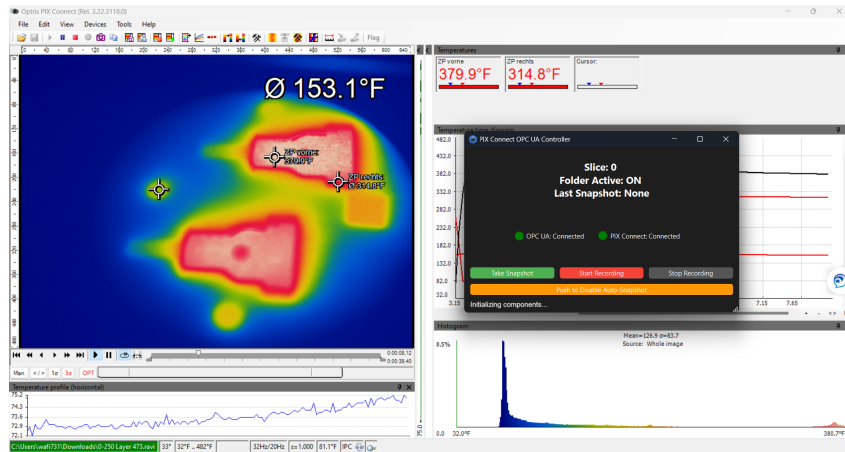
Optris PIX Connect (Rel. 3.22.3118.0)

File Edit View Devices Tools Help

Flag

Ø 153.1°F

ZP vorne 379.9°F

ZP rechts 314.8°F

Temperatures

ZP vorne
379.9°F

ZP rechts
314.8°F

Cursor:

Temperature time diagram

482.0
432.0
382.0
332.0
282.0
232.0
182.0
132.0
82.0
32.0

3.15

7.15 7.65

PIX Connect OPC UA Controller

Slice: 0
Folder Active: ON
Last Snapshot: None

OPC UA: Connected PIX Connect: Connected

Take Snapshot Start Recording Stop Recording

Push to Disable Auto-Snapshot

Initializing components...

Histogram

Mean=126.9 σ=83.7
Source: Whole image

8.5%

0.0 32.0°F 380.7°F

0:00:08.12
0:00:39.40

Man OPT

Temperature profile (horizontal)

74.2
73.6
72.9
72.9
72.1

C:\Users\wafi731\Downloads\0-250 Layer 473.ravi 33° 32°F .. 482°F 32Hz/20Hz ε=1.000 81.1°F IPC